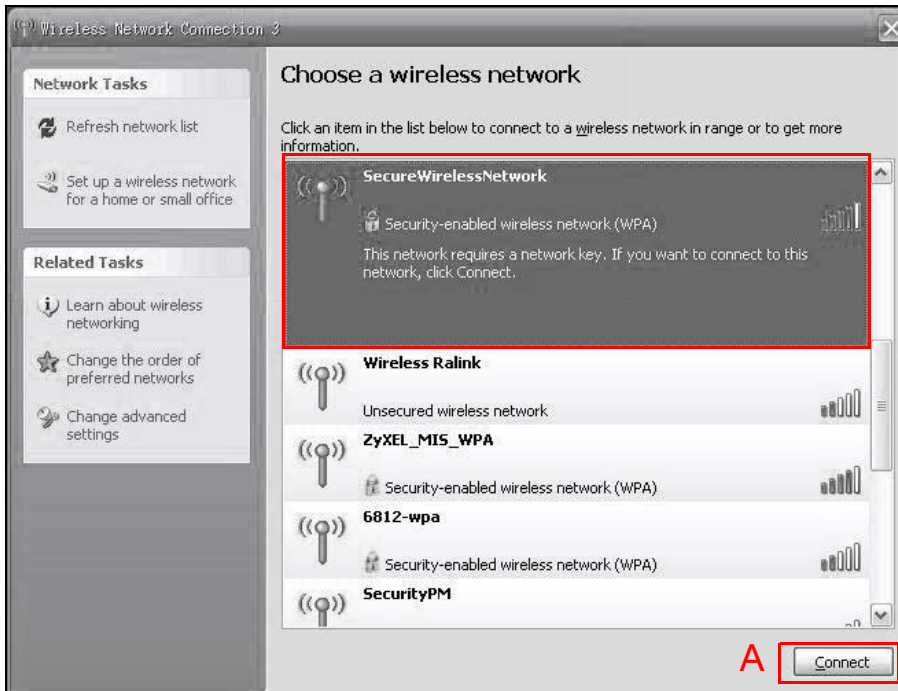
Wireless Network Connection 3

Network Tasks

Refresh network list

Set up a wireless network for a home or small office

Related Tasks

Learn about wireless networking

Change the order of preferred networks

Change advanced settings

Choose a wireless network

Click an item in the list below to connect to a wireless network in range or to get more information.

SecureWirelessNetwork

Security-enabled wireless network (WPA)

This network requires a network key. If you want to connect to this network, click Connect.

Wireless Ralink

Unsecured wireless network

ZyXEL_MIS_WPA

Security-enabled wireless network (WPA)

6812-wpa

Security-enabled wireless network (WPA)

SecurityPM

A

Connect